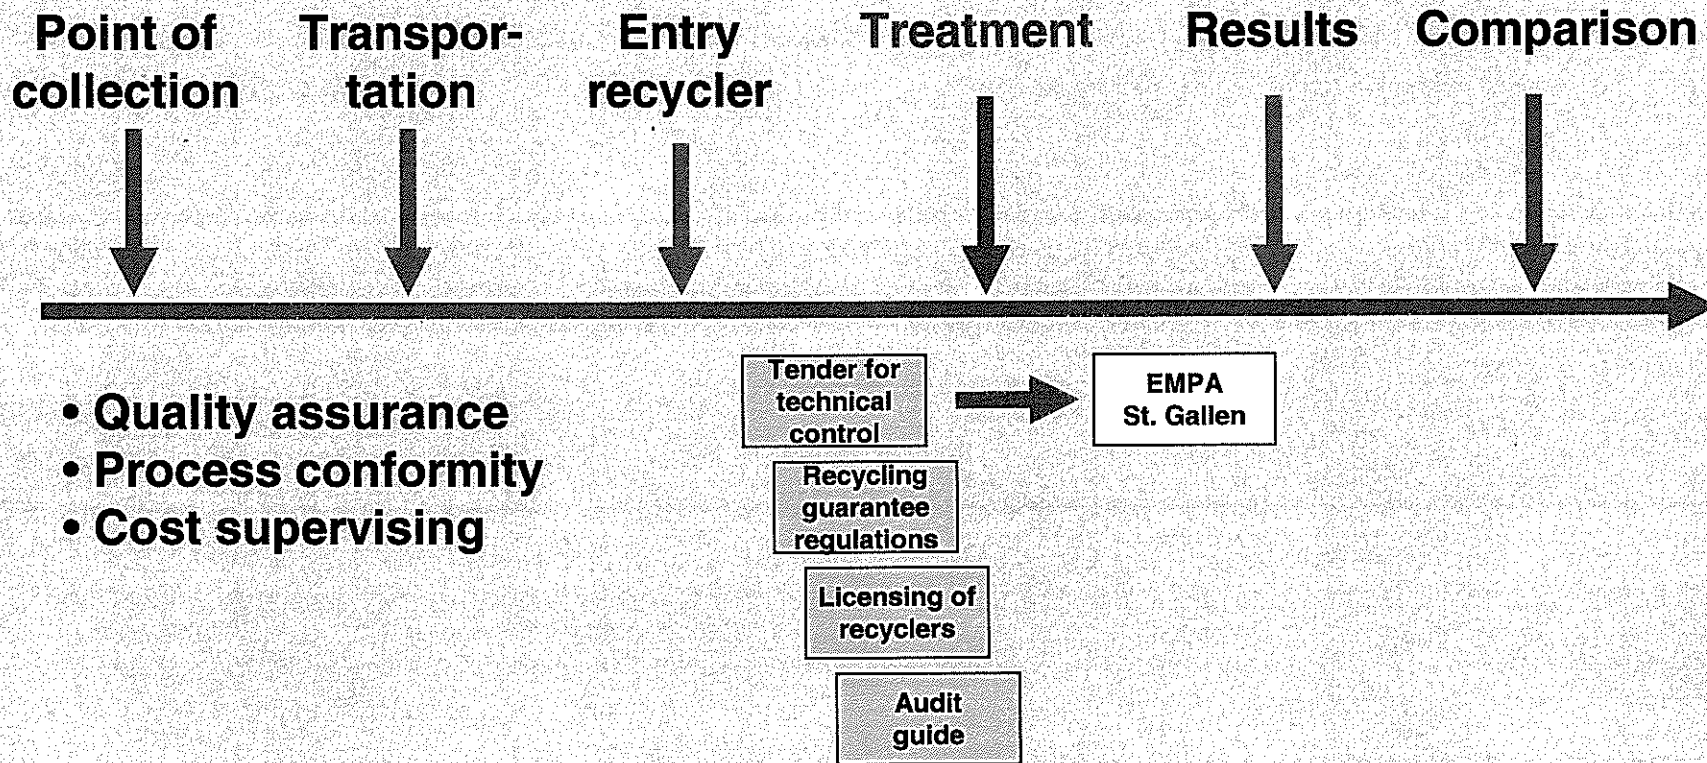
Point of collection

Transportation

Entry recycler

Treatment

Results

Comparison

• Quality assurance
• Process conformity
• Cost supervising

Tender for technical control

EMPA St. Gallen

Recycling guarantee regulations

Licensing of recyclers

Audit guide